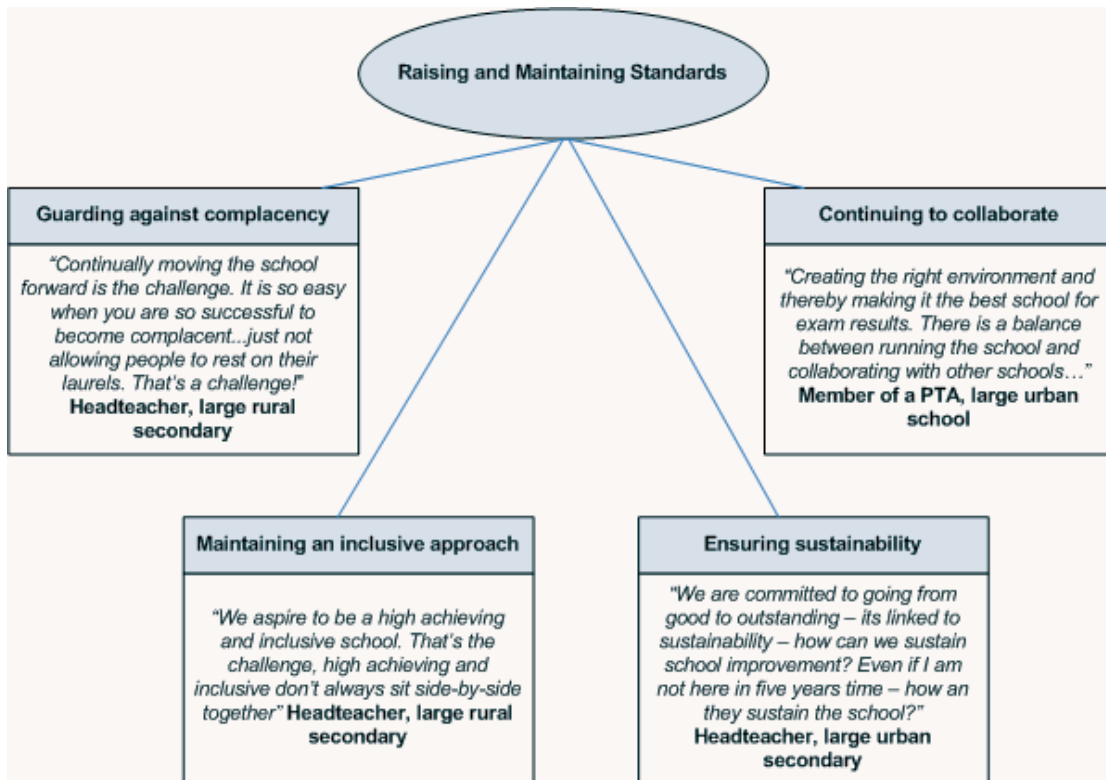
Raising and Maintaining Standards

Guarding against complacency

"Continually moving the school forward is the challenge. It is so easy when you are so successful to become complacent...just not allowing people to rest on their laurels. That's a challenge!" **Headteacher, large rural secondary**

Continuing to collaborate

"Creating the right environment and thereby making it the best school for exam results. There is a balance between running the school and collaborating with other schools…" **Member of a PTA, large urban school**

Maintaining an inclusive approach

"We aspire to be a high achieving and inclusive school. That's the challenge, high achieving and inclusive don't always sit side-by-side together" **Headteacher, large rural secondary**

Ensuring sustainability

"We are committed to going from good to outstanding – its linked to sustainability – how can we sustain school improvement? Even if I am not here in five years time – how an they sustain the school?" **Headteacher, large urban secondary**